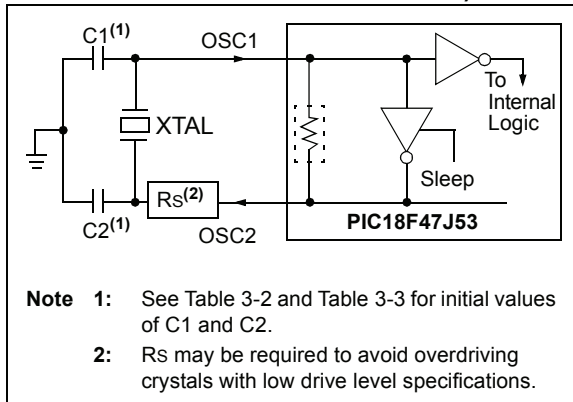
C1$^{(1)}$

OSC1

To Internal Logic

XTAL

Sleep

Rs$^{(2)}$

C2$^{(1)}$

OSC2

PIC18F47J53

Note 1: See Table 3-2 and Table 3-3 for initial values of C1 and C2.

2: RS may be required to avoid overdriving crystals with low drive level specifications.